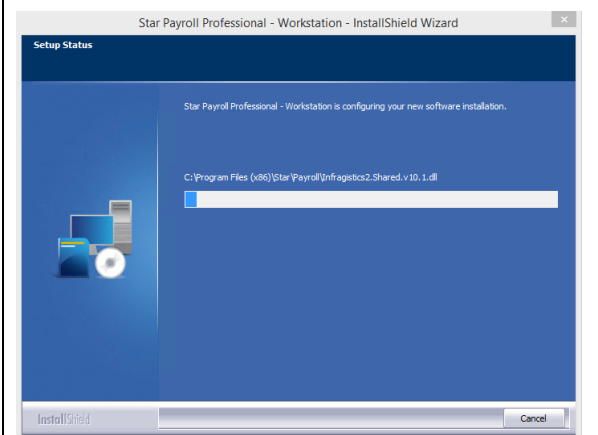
Star Payroll Professional - Workstation - InstallShield Wizard

Setup Status

Star Payroll Professional - Workstation is configuring your new software installation.

C:\Program Files (x86)\Star\Payroll\Infragistics2.Shared.v10.1.dll

InstallShield

Cancel